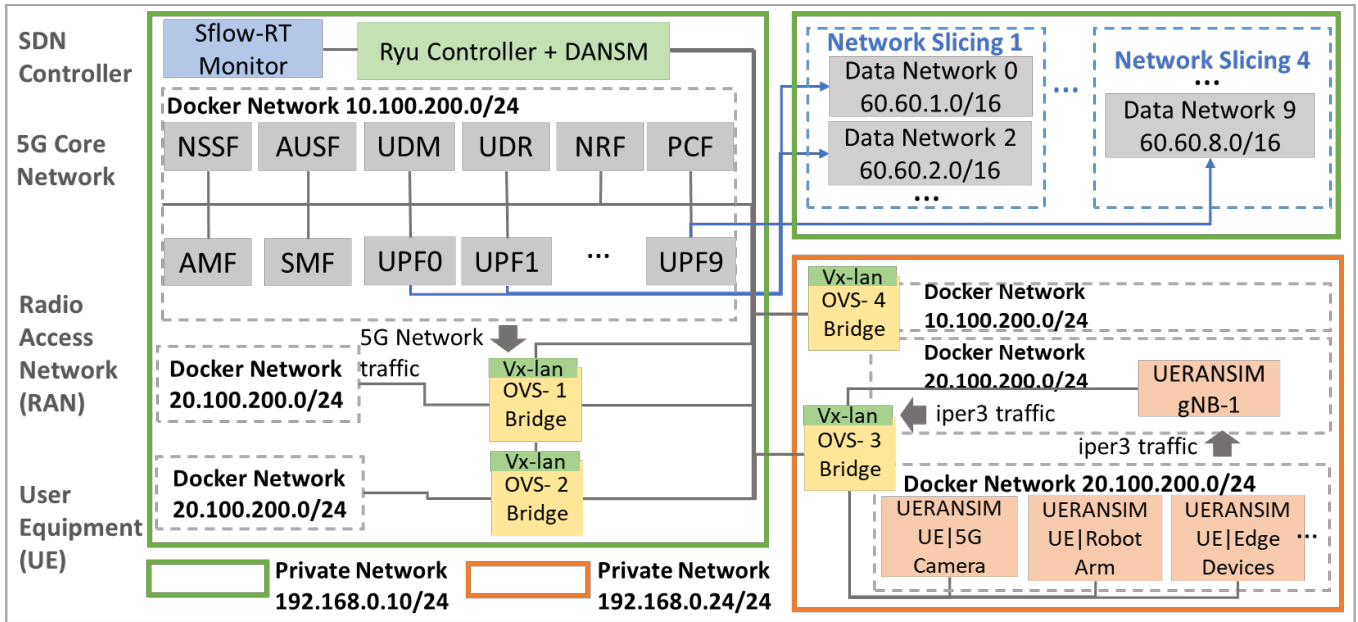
SDN Controller

5G Core Network

Radio Access Network (RAN)

User Equipment (UE)

Sflow-RT Monitor

Ryu Controller + DANSM

Docker Network 10.100.200.0/24

NSSF AUSF UDM UDR NRF PCF

AMF SMF UPF0 UPF1 ... UPF9

5G Network traffic

Docker Network 20.100.200.0/24

Vx-lan OVS- 1 Bridge

Docker Network 20.100.200.0/24

Vx-lan OVS- 2 Bridge

Network Slicing 1

Data Network 0 60.60.1.0/16

Data Network 2 60.60.2.0/16

...

...

Network Slicing 4

...

Data Network 9 60.60.8.0/16

Vx-lan OVS- 4 Bridge

Docker Network 10.100.200.0/24

Docker Network 20.100.200.0/24

UERANSIM gNB-1

Vx-lan OVS- 3 Bridge

iper3 traffic

iper3 traffic

Docker Network 20.100.200.0/24

UERANSIM UE|5G Camera

UERANSIM UE|Robot Arm

UERANSIM UE|Edge Devices

...

Private Network 192.168.0.10/24

Private Network 192.168.0.24/24